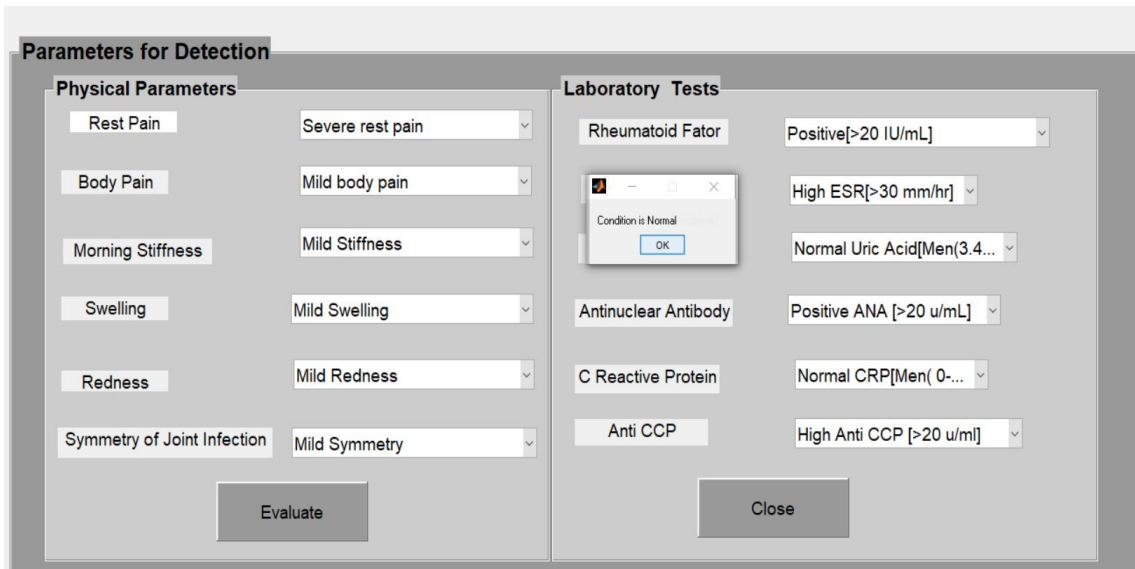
Parameters for Detection

Physical Parameters

Rest Pain
Severe rest pain

Body Pain
Mild body pain

Morning Stiffness
Mild Stiffness

Swelling
Mild Swelling

Redness
Mild Redness

Symmetry of Joint Infection
Mild Symmetry

Evaluate

Laboratory Tests

Rheumatoid Fator
Positive[>20 IU/mL]

High ESR[>30 mm/hr]

Normal Uric Acid[Men(3.4...

Antinuclear Antibody
Positive ANA [>20 u/mL]

C Reactive Protein
Normal CRP[Men( 0-...

Anti CCP
High Anti CCP [>20 u/ml]

Close

Condition is Normal
OK